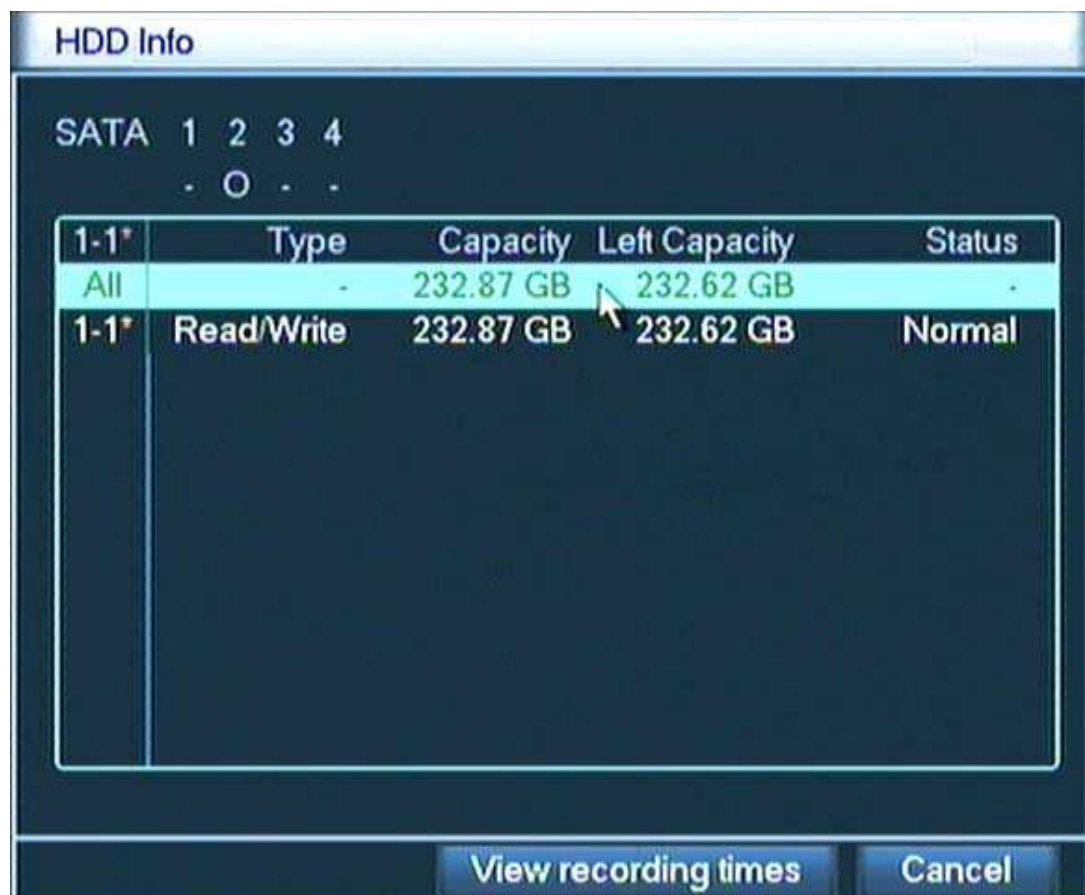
HDD Info

SATA 1 2 3 4
- O - -

| 1-1* | Type | Capacity | Left Capacity | Status |
|---|---|---|---|---|
| All | - | 232.87 GB | 232.62 GB | - |
| 1-1* | Read/Write | 232.87 GB | 232.62 GB | Normal |

View recording times
Cancel